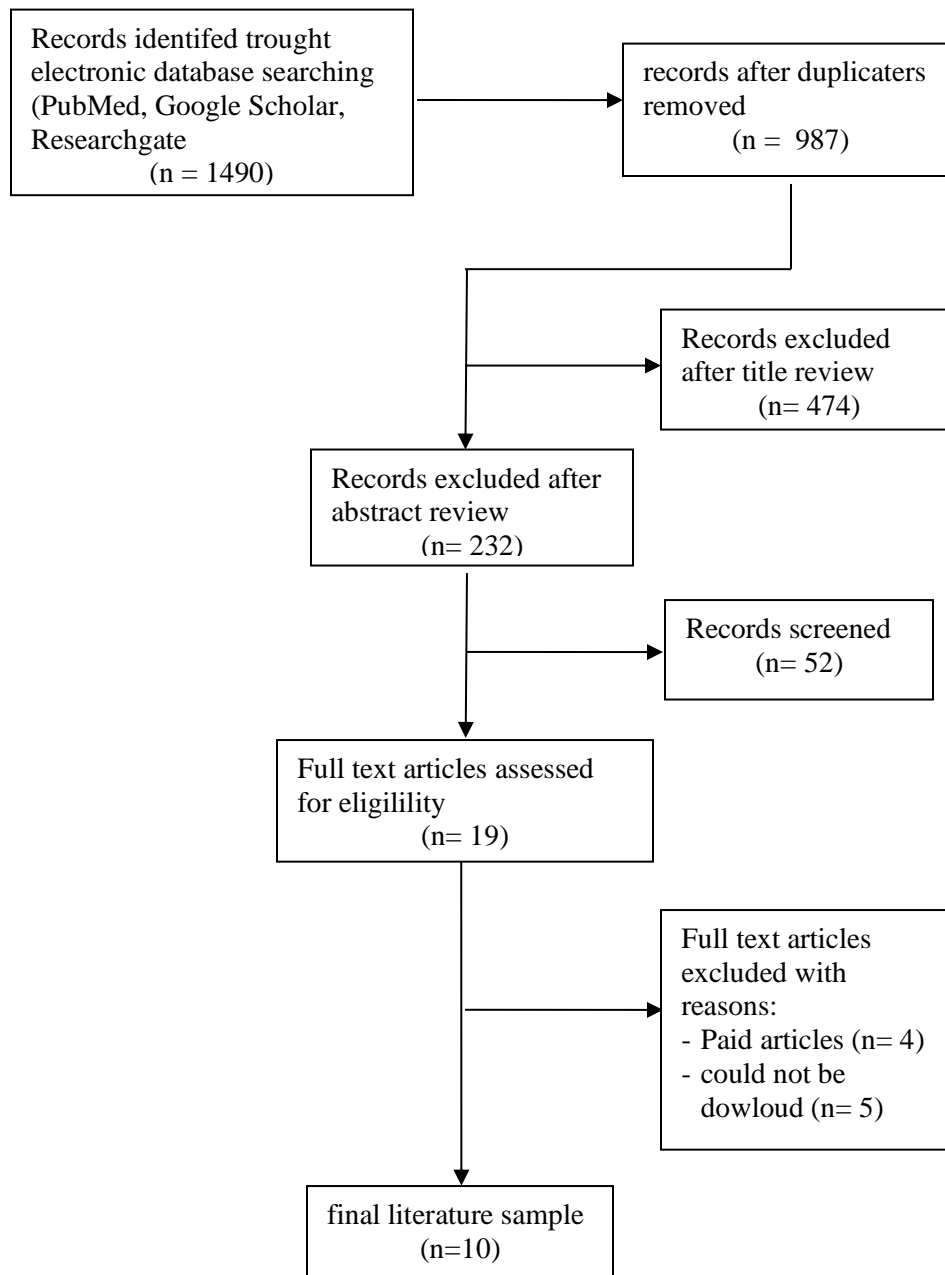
Records identifed trought electronic database searching (PubMed, Google Scholar, Researchgate
(n = 1490)

records after duplicaters removed
(n = 987)

Records excluded after title review
(n= 474)

Records excluded after abstract review
(n= 232)

Records screened
(n= 52)

Full text articles assessed for eligilility
(n= 19)

Full text articles excluded with reasons:
- Paid articles (n= 4)
- could not be dowloud (n= 5)

final literature sample
(n=10)